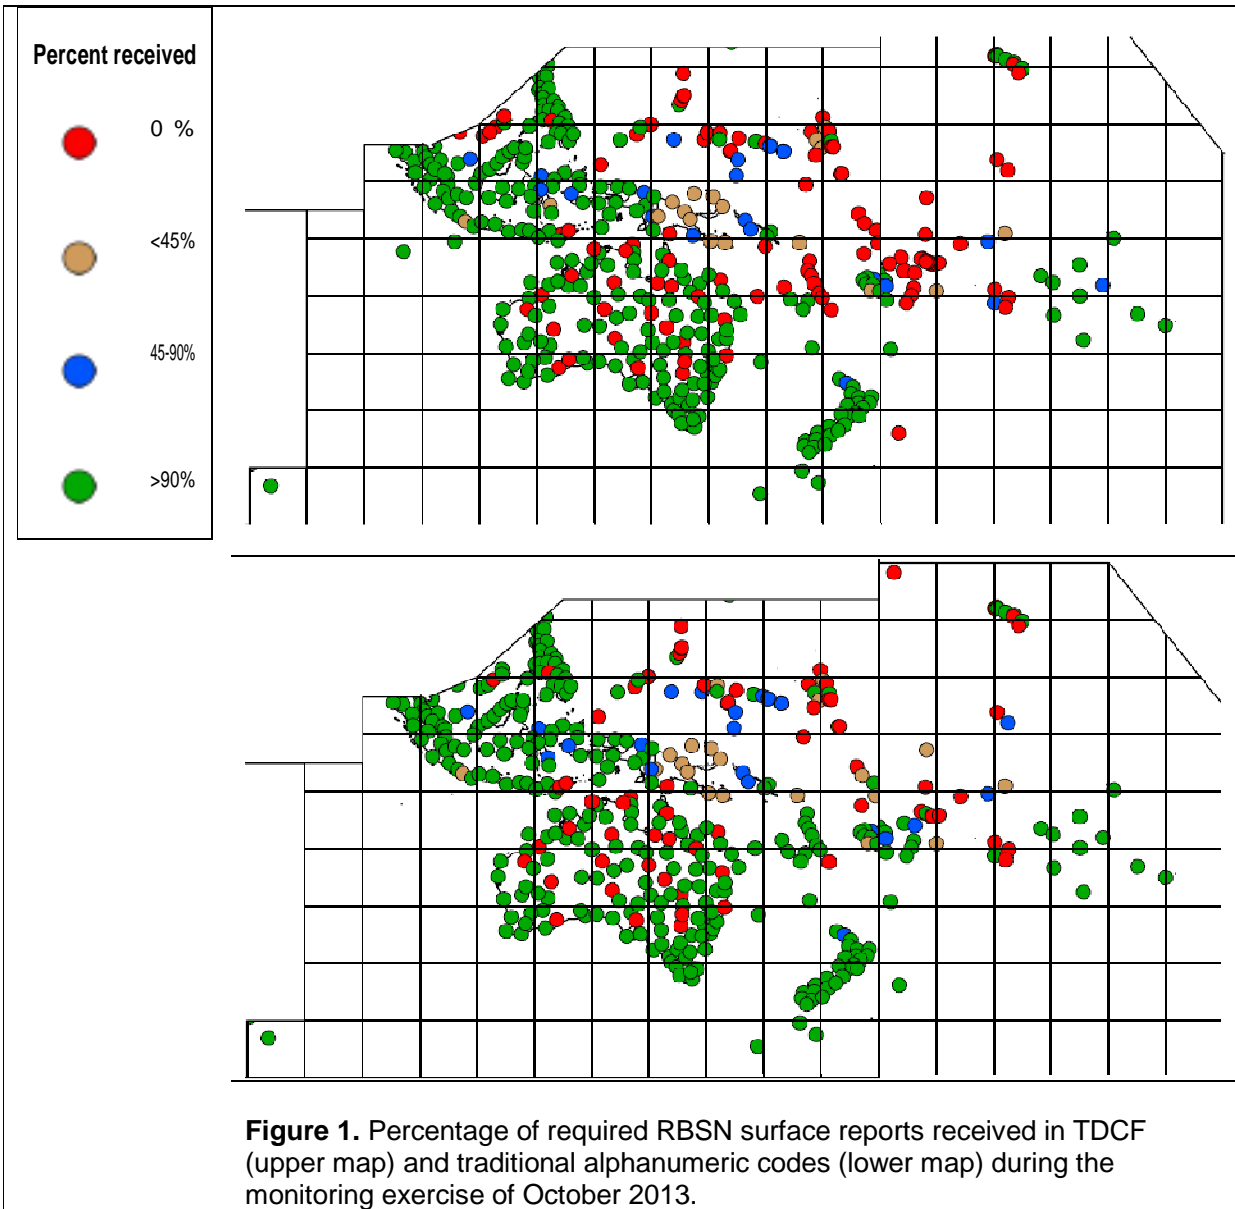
Percent received

0 %

<45%

45-90%

>90%

**Figure 1.** Percentage of required RBSN surface reports received in TDCF (upper map) and traditional alphanumeric codes (lower map) during the monitoring exercise of October 2013.